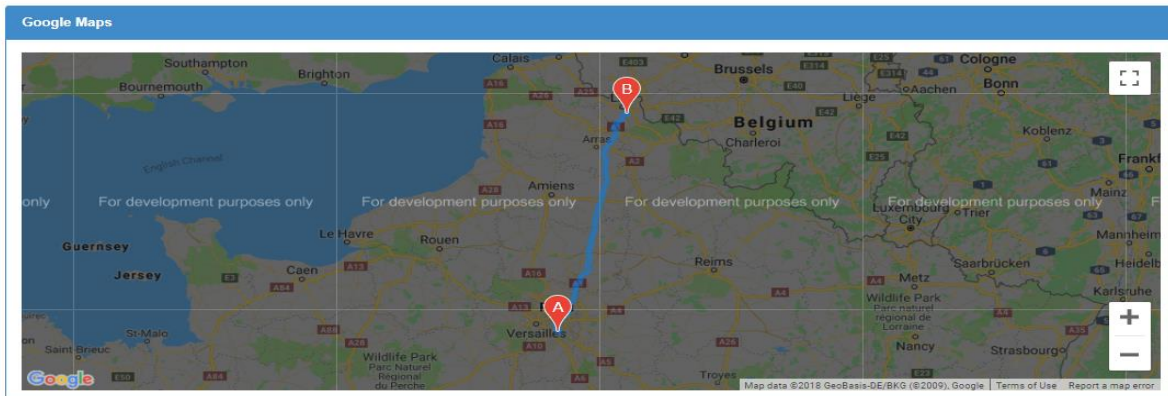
Google Maps

Southampton
Brighton
Bournemouth
Calais
Brussels
Cologne
Aachen
Bonn
Liège
Belgium
Koblenz
Charleroi
Arras
Frankf
English Channel
Amiens
Mainz
only
For development purposes only
For development purposes only
For development purposes only
Luxembourg City
Trier
For development purposes only
Guernsey
Le Havre
Rouen
Mannheim
Jersey
Caen
Reims
Metz
Saarbrücken
Heidelb
Wildlife Park
Parc naturel régional de Lorraine
Karlsruhe
St-Malo
Versailles
Saint-Brieuc
Wildlife Park
Parc Naturel du Perche
Nancy
Strasbourg
Troyes
A
B
E403
E40
E314
A16
A26
A28
A13
A84
E42
E25
A4
A5
A6
A10
A11
A35
Google
Map data ©2018 GeoBasis-DE/BKG (©2009), Google
Terms of Use
Report a map error
+
−